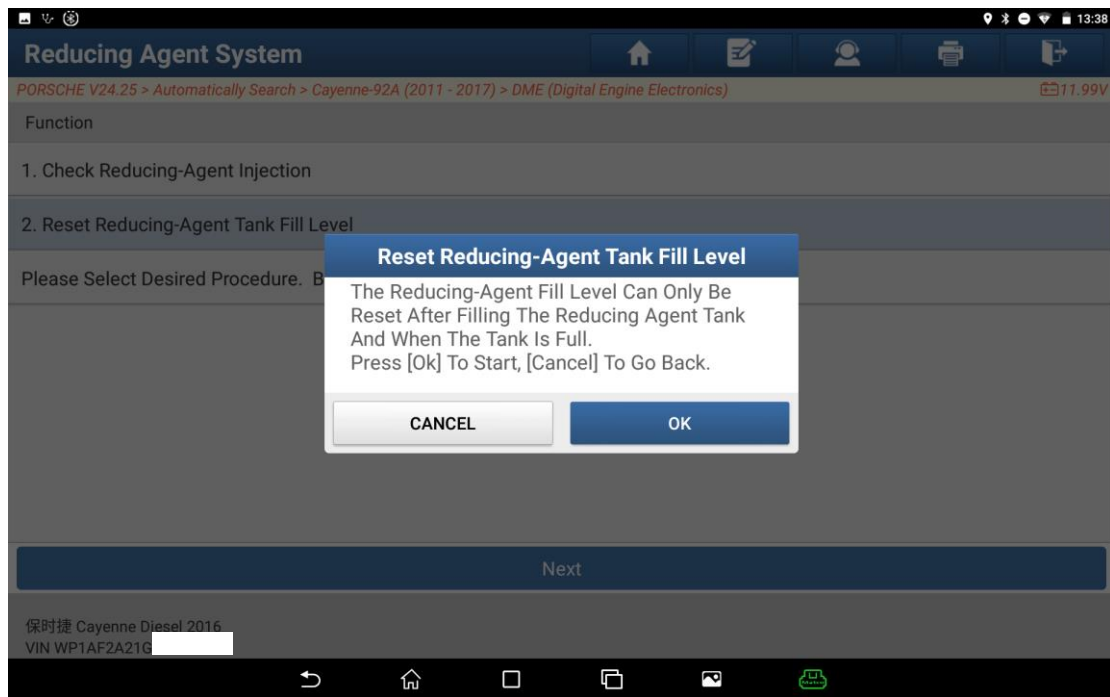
13:38

Reducing Agent System

PORSCHE V24.25 > Automatically Search > Cayenne-92A (2011 - 2017) > DME (Digital Engine Electronics)

11.99V

Function

1. Check Reducing-Agent Injection

2. Reset Reducing-Agent Tank Fill Level

Please Select Desired Procedure. B

Reset Reducing-Agent Tank Fill Level

The Reducing-Agent Fill Level Can Only Be Reset After Filling The Reducing Agent Tank And When The Tank Is Full.
Press [Ok] To Start, [Cancel] To Go Back.

CANCEL

OK

Next

保时捷 Cayenne Diesel 2016
VIN WP1AF2A21G